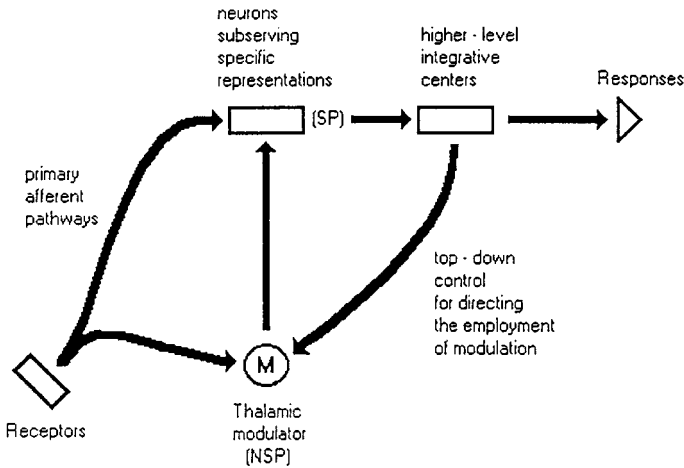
neurons subserving specific representations

(SP)

higher - level integrative centers

Responses

primary afferent pathways

top - down control for directing the employment of modulation

M

Receptors

Thalamic modulator (NSP)